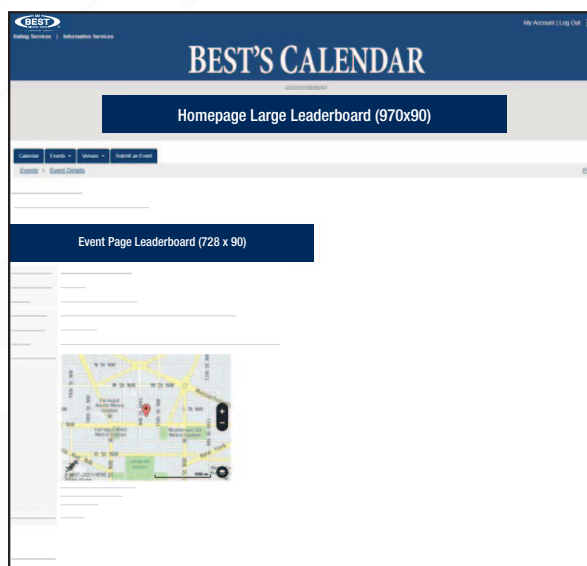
AM BEST
Rating Services | Information Services
My Account | Log Out
BEST'S CALENDAR
ADVERTISEMENT
Homepage Large Leaderboard (970x90)
Calendar
Events
Venues
Submit an Event
Events > Event Details
Event Page Leaderboard (728 x 90)
N St NW
M St NW
L St NW
K St NW
Farragut North Metro Station
Farragut West Metro Station
McPherson Sq Metro Station
Lafayette Square
New York
Massachusetts
500 m
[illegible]